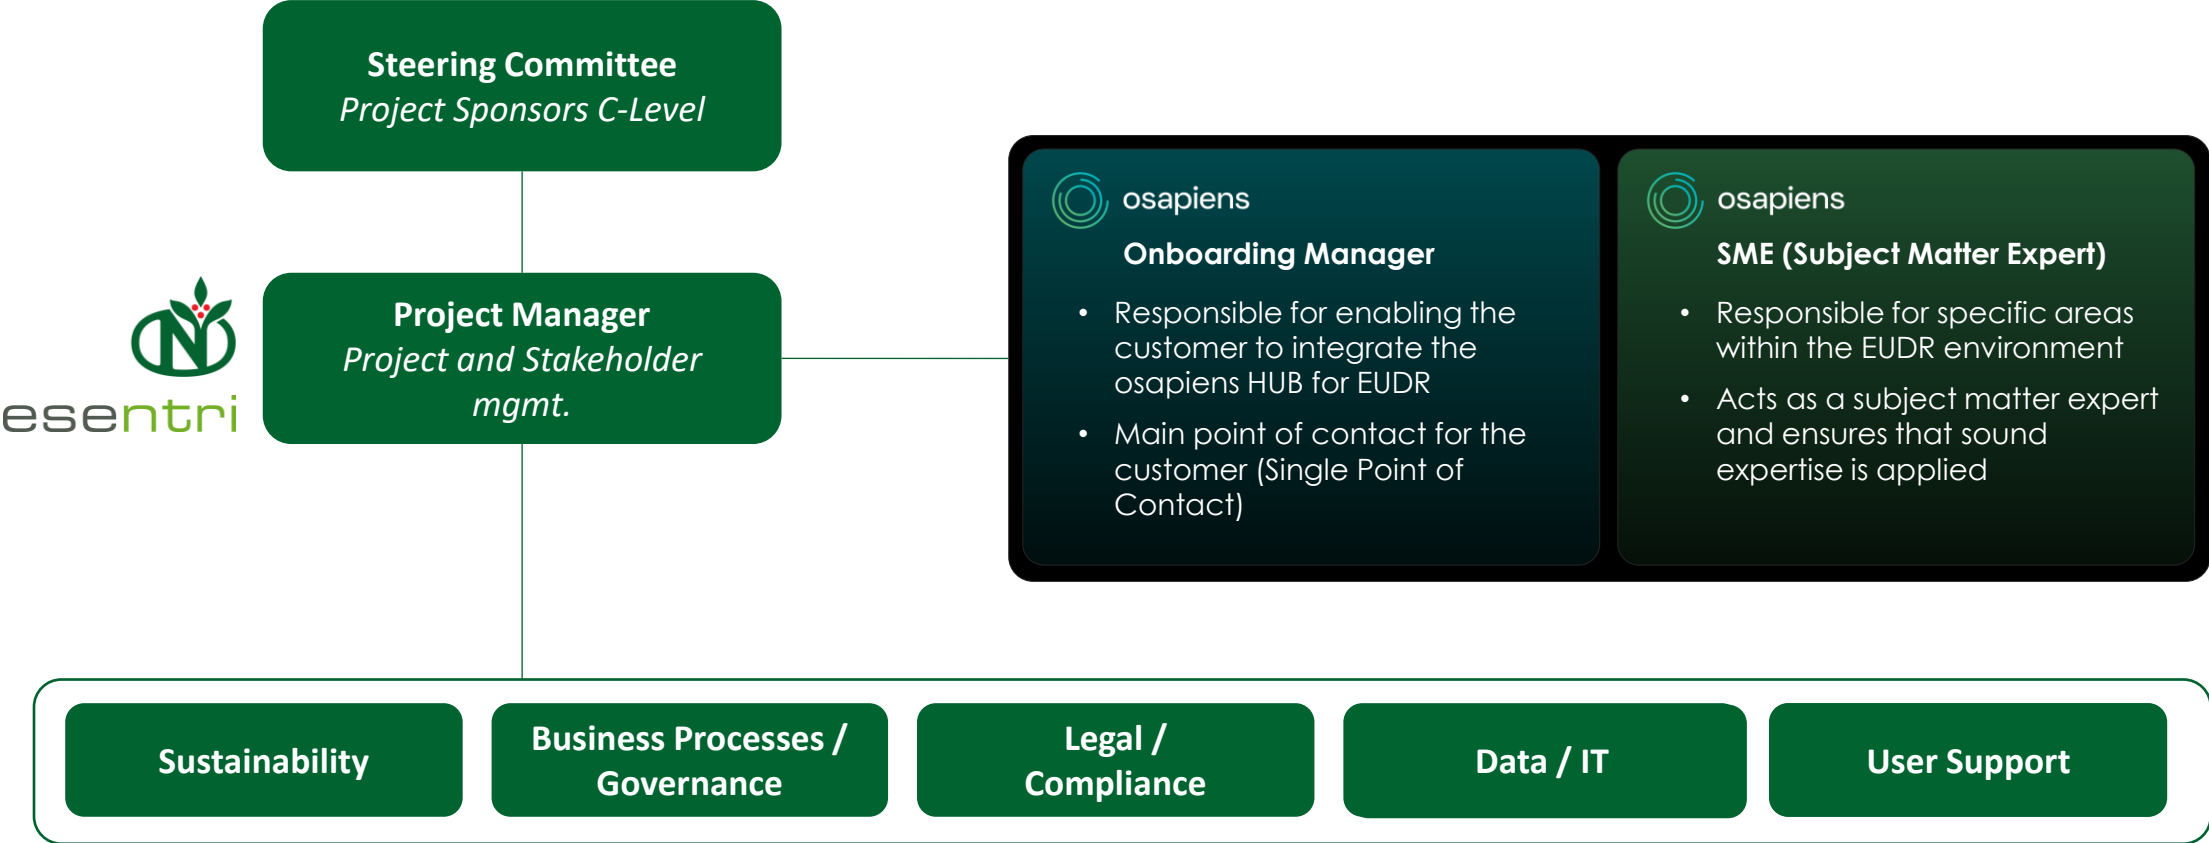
**Steering Committee**
*Project Sponsors C-Level*

esentri

**Project Manager**
*Project and Stakeholder mgmt.*

osapiens
**Onboarding Manager**
- Responsible for enabling the customer to integrate the osapiens HUB for EUDR
- Main point of contact for the customer (Single Point of Contact)

osapiens
**SME (Subject Matter Expert)**
- Responsible for specific areas within the EUDR environment
- Acts as a subject matter expert and ensures that sound expertise is applied

**Sustainability**

**Business Processes / Governance**

**Legal / Compliance**

**Data / IT**

**User Support**